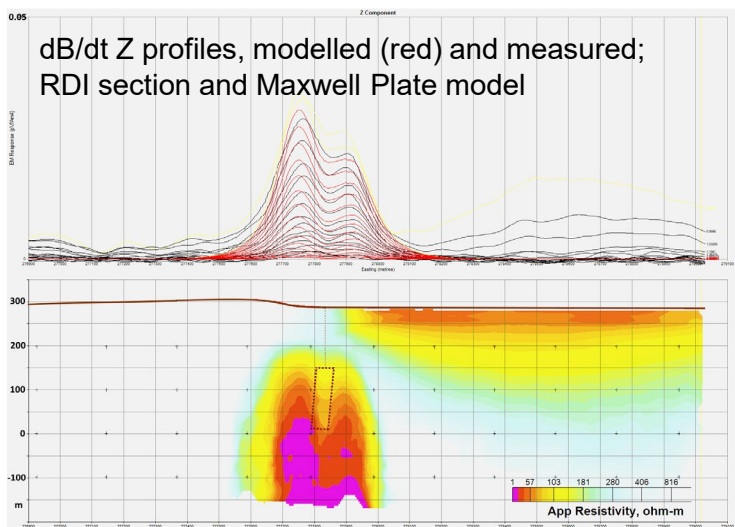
Z Component

0.05

dB/dt Z profiles, modelled (red) and measured; RDI section and Maxwell Plate model

EM Response (pV/Am4)

0

Easting (metres)

300

200

100

0

-100

m

1 57 103 181 280 406 816

App Resistivity, ohm-m